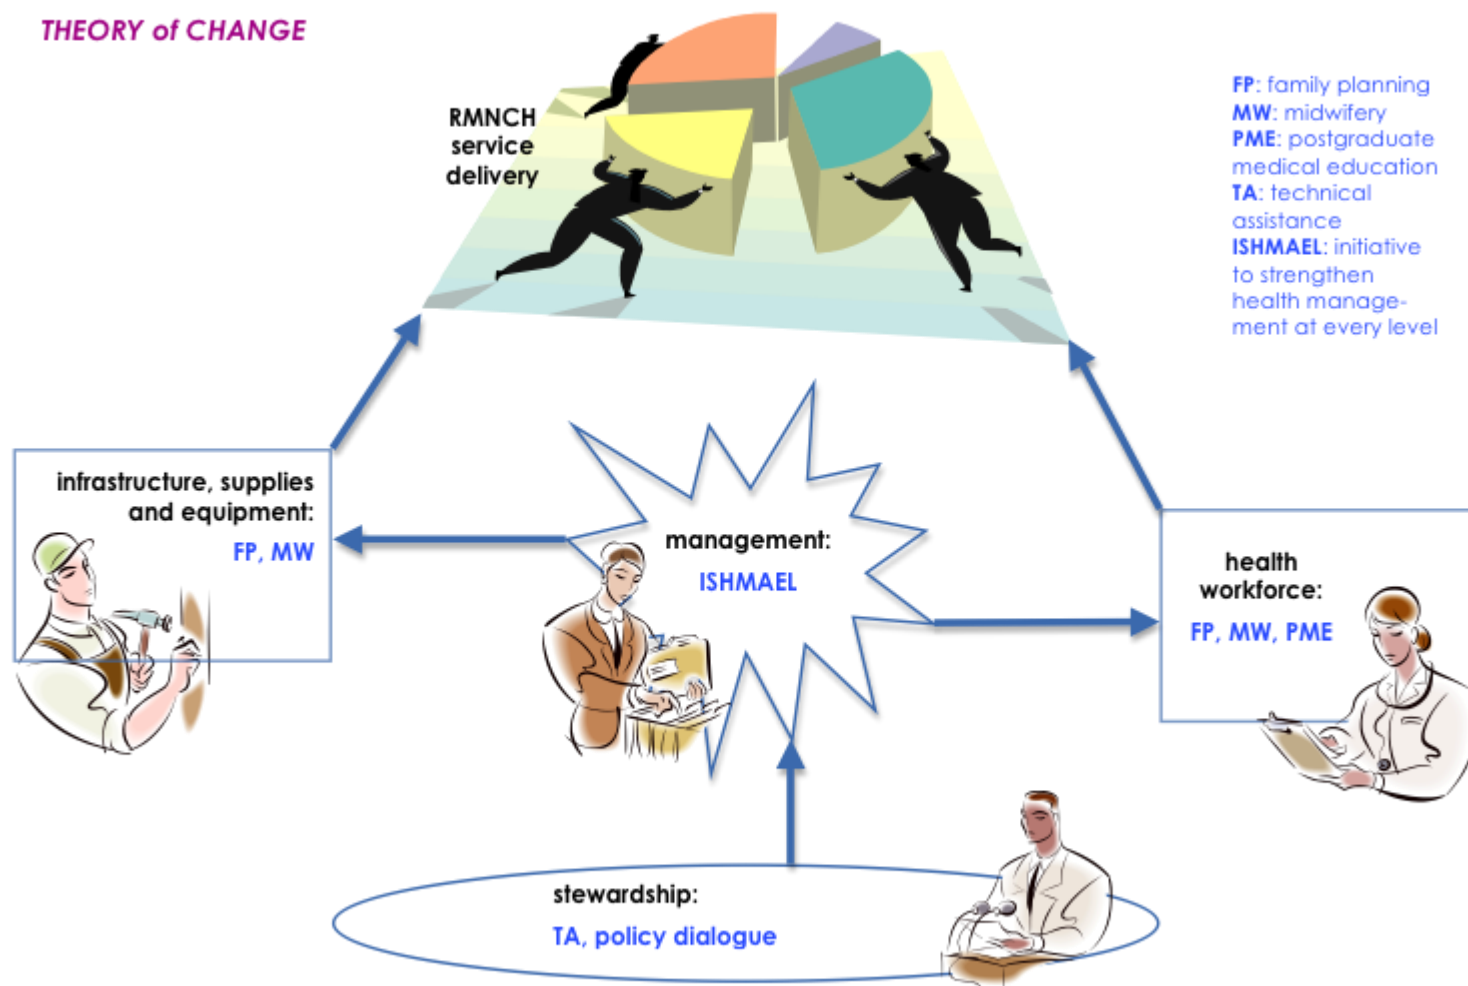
THEORY of CHANGE

RMNCH service delivery

FP: family planning
MW: midwifery
PME: postgraduate medical education
TA: technical assistance
ISHMAEL: initiative to strengthen health management at every level

infrastructure, supplies and equipment:
FP, MW

management:
ISHMAEL

health workforce:
FP, MW, PME

stewardship:
TA, policy dialogue